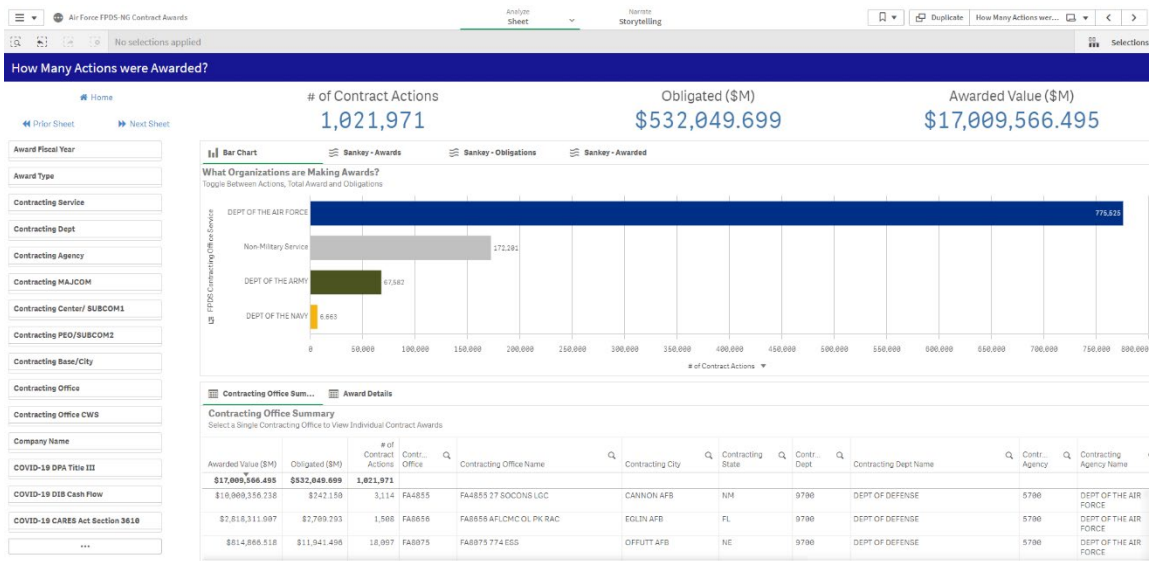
Air Force FPDS-NG Contract Awards

Analyze
Sheet

Narrate
Storytelling

Duplicate
How Many Actions wer...

No selections applied

Selections

How Many Actions were Awarded?

Home
Prior Sheet
Next Sheet

# of Contract Actions
1,021,971

Obligated ($M)
$532,049.699

Awarded Value ($M)
$17,009,566.495

Award Fiscal Year
Award Type
Contracting Service
Contracting Dept
Contracting Agency
Contracting MAJCOM
Contracting Center/ SUBCOM1
Contracting PEO/SUBCOM2
Contracting Base/City
Contracting Office
Contracting Office CWS
Company Name
COVID-19 DPA Title III
COVID-19 DIB Cash Flow
COVID-19 CARES Act Section 3610
...

Bar Chart
Sankey - Awards
Sankey - Obligations
Sankey - Awarded

What Organizations are Making Awards?
Toggle Between Actions, Total Award and Obligations

FPDS Contracting Office Service

DEPT OF THE AIR FORCE 775,525
Non-Military Service 172,201
DEPT OF THE ARMY 67,582
DEPT OF THE NAVY 6,663

0 50,000 100,000 150,000 200,000 250,000 300,000 350,000 400,000 450,000 500,000 550,000 600,000 650,000 700,000 750,000 800,000
# of Contract Actions

Contracting Office Sum...
Award Details

Contracting Office Summary
Select a Single Contracting Office to View Individual Contract Awards

| Awarded Value ($M) | Obligated ($M) | # of Contract Actions | Contr... Office | Contracting Office Name | Contracting City | Contracting State | Contr... Dept | Contracting Dept Name | Contr... Agency | Contracting Agency Name |
|---|---|---|---|---|---|---|---|---|---|---|
| $17,009,566.495 | $532,049.699 | 1,021,971 | | | | | | | | |
| $10,000,356.238 | $742.150 | 3,114 | FA4855 | FA4855 27 SOCONS LGC | CANNON AFB | NM | 9700 | DEPT OF DEFENSE | 5700 | DEPT OF THE AIR FORCE |
| $2,818,311.007 | $2,709.293 | 1,508 | FA8656 | FA8656 AFLCMC OL PK RAC | EGLIN AFB | FL | 9700 | DEPT OF DEFENSE | 5700 | DEPT OF THE AIR FORCE |
| $814,866.518 | $11,941.498 | 18,097 | FA4600 | FA4600 55 CONS | OFFUTT AFB | NE | 9700 | DEPT OF DEFENSE | 5700 | DEPT OF THE AIR FORCE |